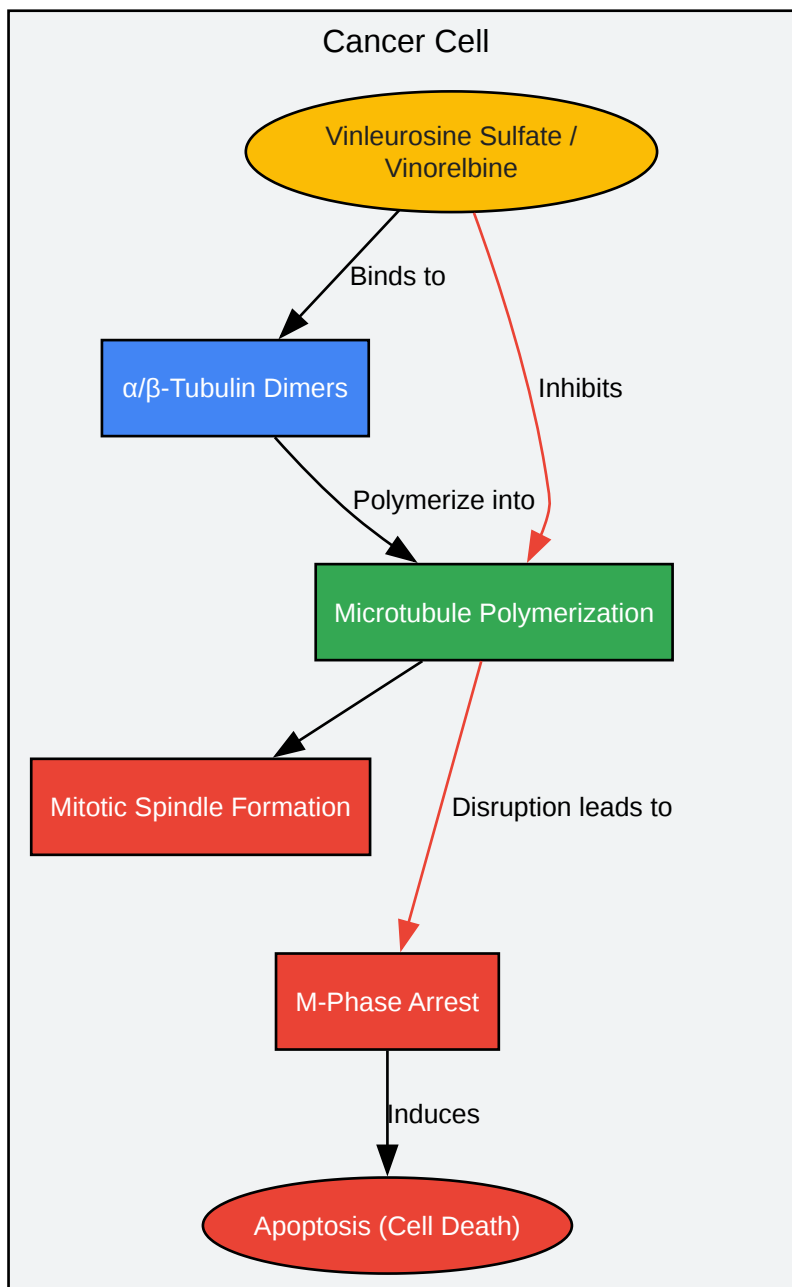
Cancer Cell

Vinleurosine Sulfate / Vinorelbine

Binds to

Inhibits

α/β-Tubulin Dimers

Polymerize into

Microtubule Polymerization

Mitotic Spindle Formation

Disruption leads to

M-Phase Arrest

Induces

Apoptosis (Cell Death)